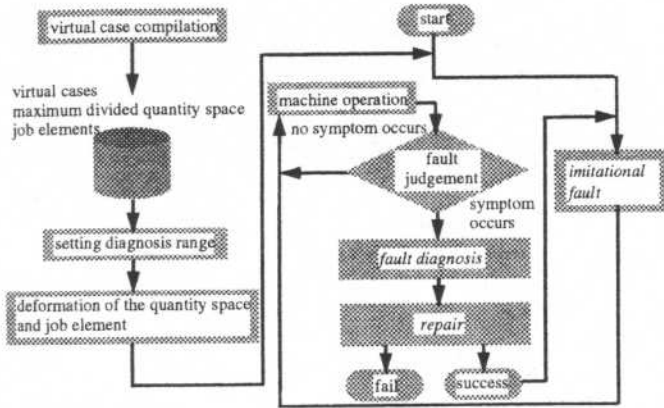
virtual case compilation

virtual cases
maximum divided quantity space
job elements

setting diagnosis range

deformation of the quantity space and job element

start

machine operation

no symptom occurs

fault judgement

symptom occurs

fault diagnosis

repair

fail

success

imitational fault